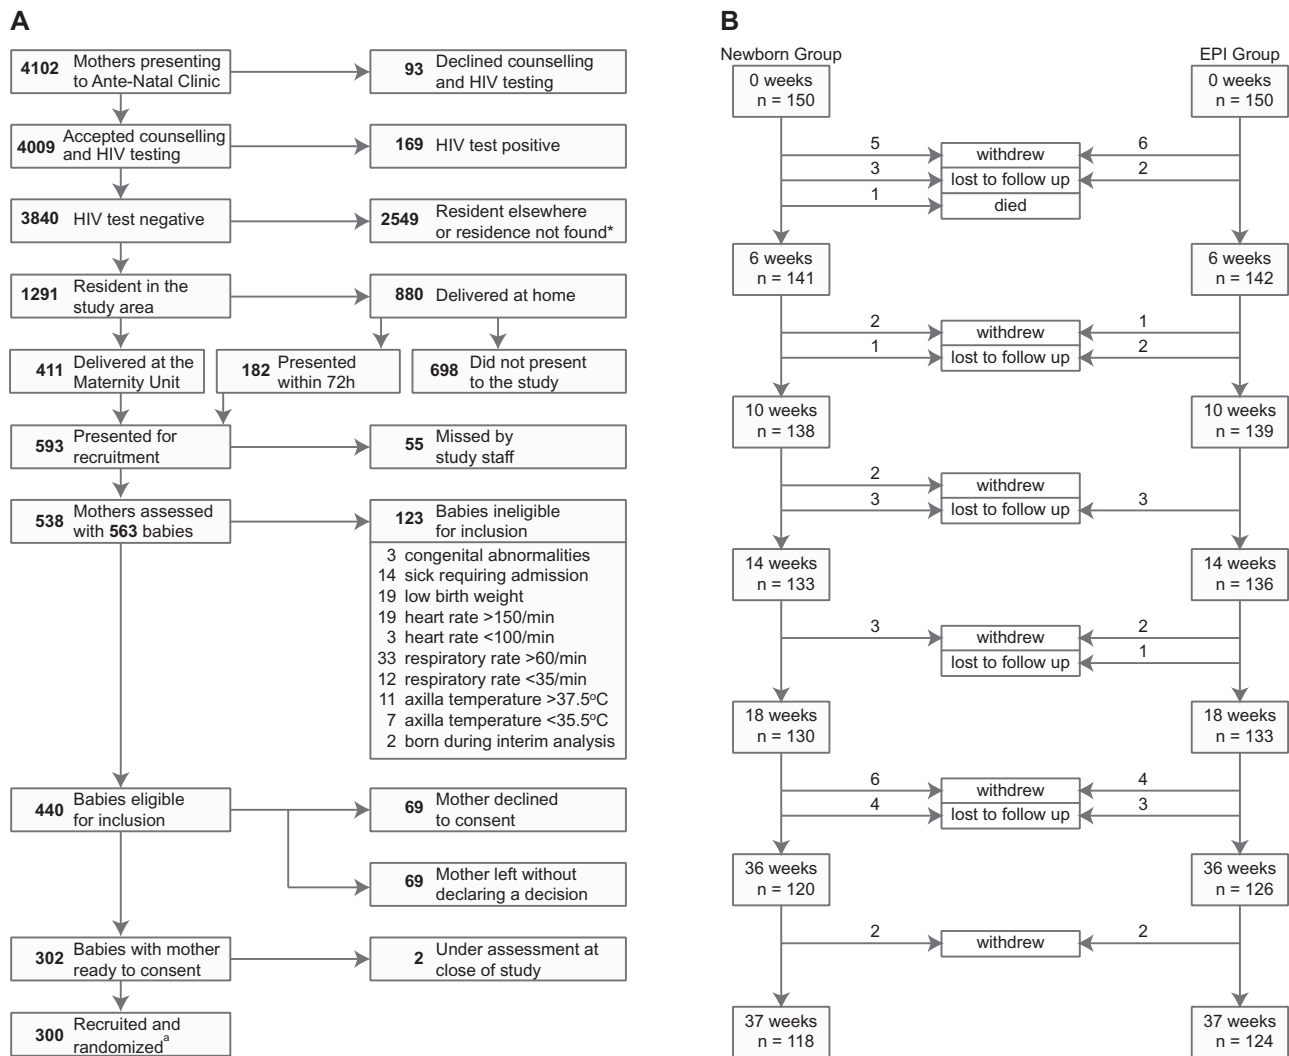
A

4102 Mothers presenting to Ante-Natal Clinic

93 Declined counselling and HIV testing

4009 Accepted counselling and HIV testing

169 HIV test positive

3840 HIV test negative

2549 Resident elsewhere or residence not found*

1291 Resident in the study area

880 Delivered at home

411 Delivered at the Maternity Unit

182 Presented within 72h

698 Did not present to the study

593 Presented for recruitment

55 Missed by study staff

538 Mothers assessed with 563 babies

123 Babies ineligible for inclusion

3 congenital abnormalities
14 sick requiring admission
19 low birth weight
19 heart rate >150/min
3 heart rate <100/min
33 respiratory rate >60/min
12 respiratory rate <35/min
11 axilla temperature >37.5ºC
7 axilla temperature <35.5ºC
2 born during interim analysis

440 Babies eligible for inclusion

69 Mother declined to consent

69 Mother left without declaring a decision

302 Babies with mother ready to consent

2 Under assessment at close of study

300 Recruited and randomized$^{a}$

B

Newborn Group

EPI Group

0 weeks n = 150

0 weeks n = 150

5 withdrew 6
3 lost to follow up 2
1 died

6 weeks n = 141

6 weeks n = 142

2 withdrew 1
1 lost to follow up 2

10 weeks n = 138

10 weeks n = 139

2 withdrew
3 lost to follow up 3

14 weeks n = 133

14 weeks n = 136

3 withdrew 2
lost to follow up 1

18 weeks n = 130

18 weeks n = 133

6 withdrew 4
4 lost to follow up 3

36 weeks n = 120

36 weeks n = 126

2 withdrew 2

37 weeks n = 118

37 weeks n = 124